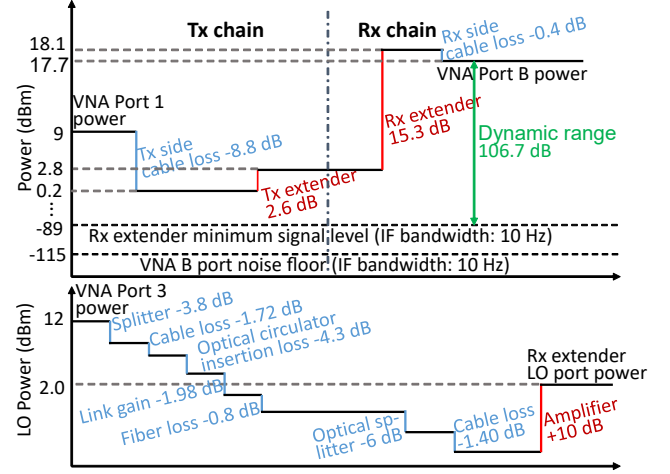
Tx chain

Rx chain

Rx side cable loss -0.4 dB

18.1

17.7

VNA Port B power

Power (dBm)

VNA Port 1 power

9

Tx side cable loss -8.8 dB

Rx extender 15.3 dB

Dynamic range 106.7 dB

2.8

0.2

⋮

Tx extender 2.6 dB

-89

Rx extender minimum signal level (IF bandwidth: 10 Hz)

-115

VNA B port noise floor (IF bandwidth: 10 Hz)

VNA Port 3 power

12

Splitter -3.8 dB

Cable loss -1.72 dB

Optical circulator insertion loss -4.3 dB

LO Power (dBm)

Rx extender LO port power

2.0

Link gain -1.98 dB

Fiber loss -0.8 dB

Optical splitter -6 dB

Cable loss -1.40 dB

Amplifier +10 dB